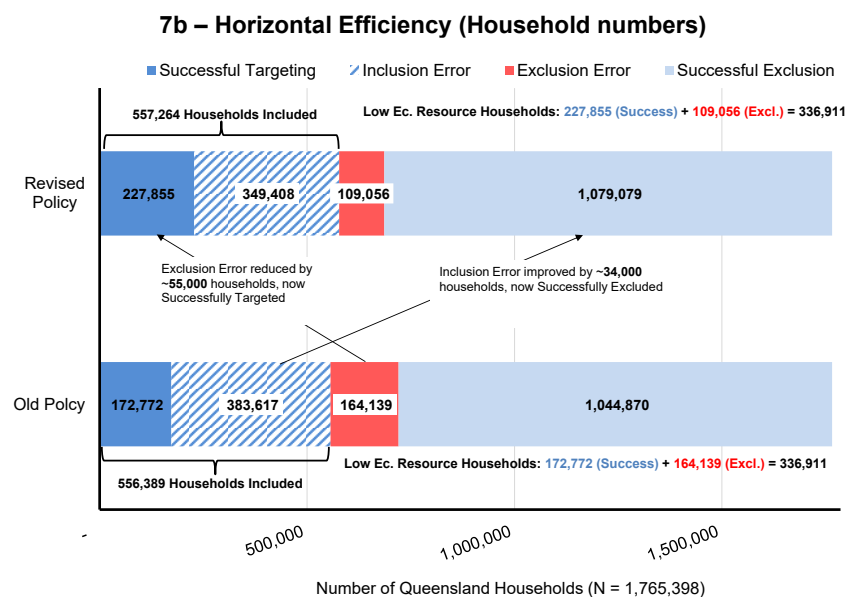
7b – Horizontal Efficiency (Household numbers)

Successful Targeting
Inclusion Error
Exclusion Error
Successful Exclusion

557,264 Households Included

Low Ec. Resource Households: 227,855 (Success) + 109,056 (Excl.) = 336,911

Revised Policy

227,855
349,408
109,056
1,079,079

Exclusion Error reduced by ~55,000 households, now Successfully Targeted

Inclusion Error improved by ~34,000 households, now Successfully Excluded

Old Polcy

172,772
383,617
164,139
1,044,870

Low Ec. Resource Households: 172,772 (Success) + 164,139 (Excl.) = 336,911

556,389 Households Included

-
500,000
1,000,000
1,500,000

Number of Queensland Households (N = 1,765,398)